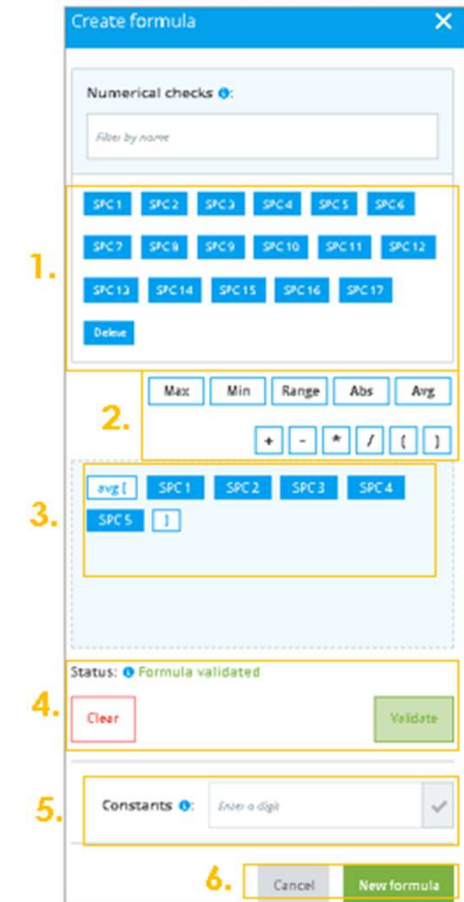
Create formula ✕

Numerical checks:

Filter by name

1.

SPC1 SPC2 SPC3 SPC4 SPC5 SPC6
SPC7 SPC8 SPC9 SPC10 SPC11 SPC12
SPC13 SPC14 SPC15 SPC16 SPC17
Delete

2.

Max Min Range Abs Avg
+ - * / ( )

3.

avg ( SPC1 SPC2 SPC3 SPC4
SPC5 )

Status: Formula validated

4.

Clear Validate

5.

Constants Enter a digit

6.

Cancel New formula